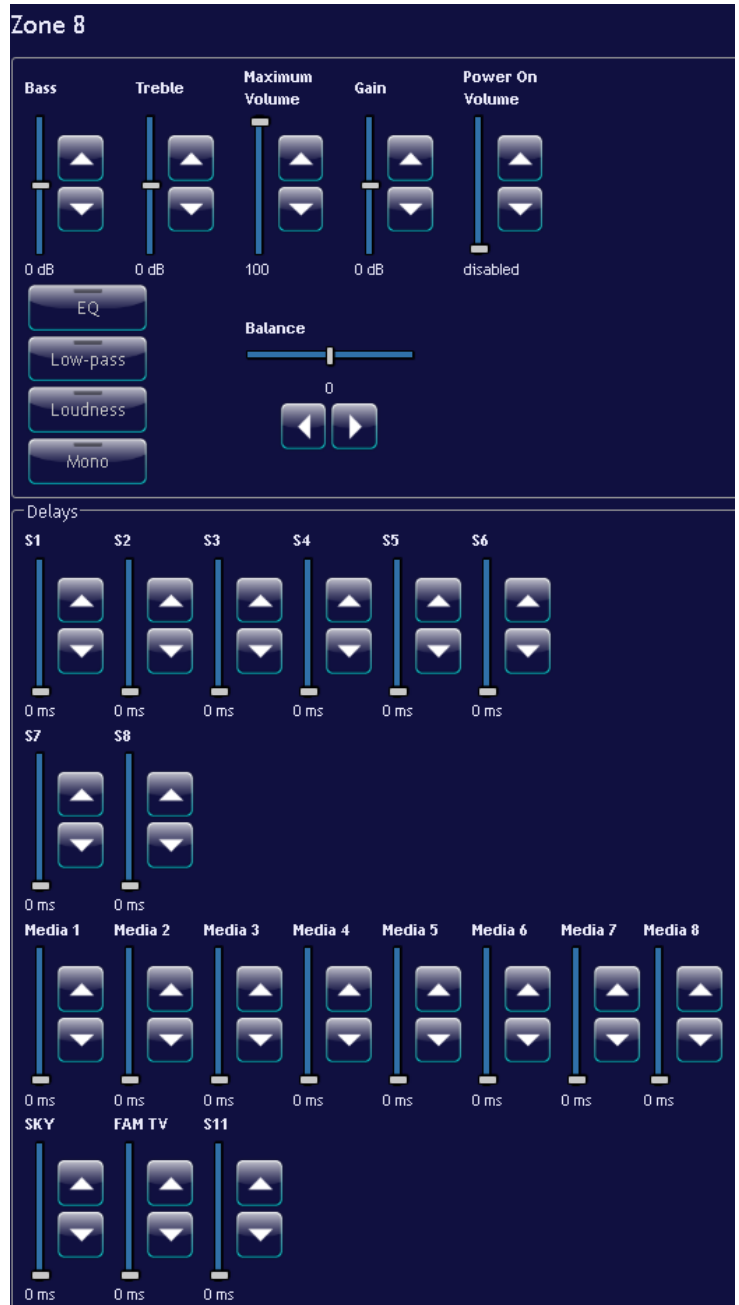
Zone 8

Bass
0 dB

Treble
0 dB

Maximum Volume
100

Gain
0 dB

Power On Volume
disabled

EQ
Low-pass
Loudness
Mono

Balance
0

Delays

S1
0 ms
S2
0 ms
S3
0 ms
S4
0 ms
S5
0 ms
S6
0 ms
S7
0 ms
S8
0 ms

Media 1
0 ms
Media 2
0 ms
Media 3
0 ms
Media 4
0 ms
Media 5
0 ms
Media 6
0 ms
Media 7
0 ms
Media 8
0 ms

SKY
0 ms
FAM TV
0 ms
S11
0 ms